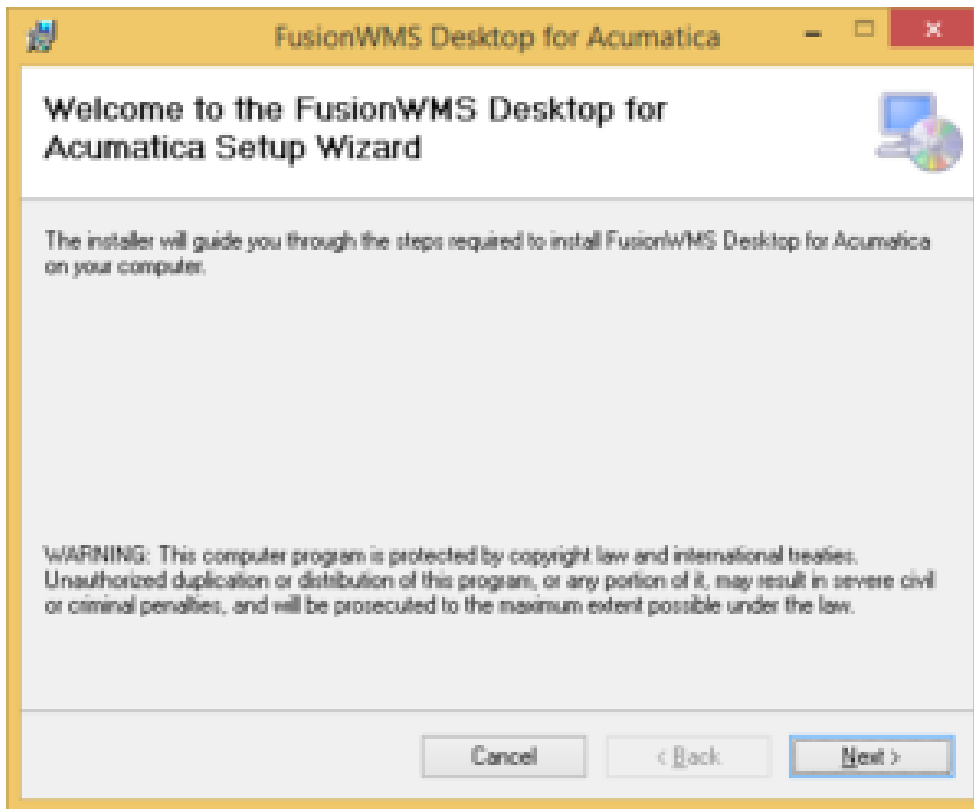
FusionWMS Desktop for Acumatica

Welcome to the FusionWMS Desktop for Acumatica Setup Wizard

The installer will guide you through the steps required to install FusionWMS Desktop for Acumatica on your computer.

WARNING: This computer program is protected by copyright law and international treaties. Unauthorized duplication or distribution of this program, or any portion of it, may result in severe civil or criminal penalties, and will be prosecuted to the maximum extent possible under the law.

Cancel

< Back

Next >